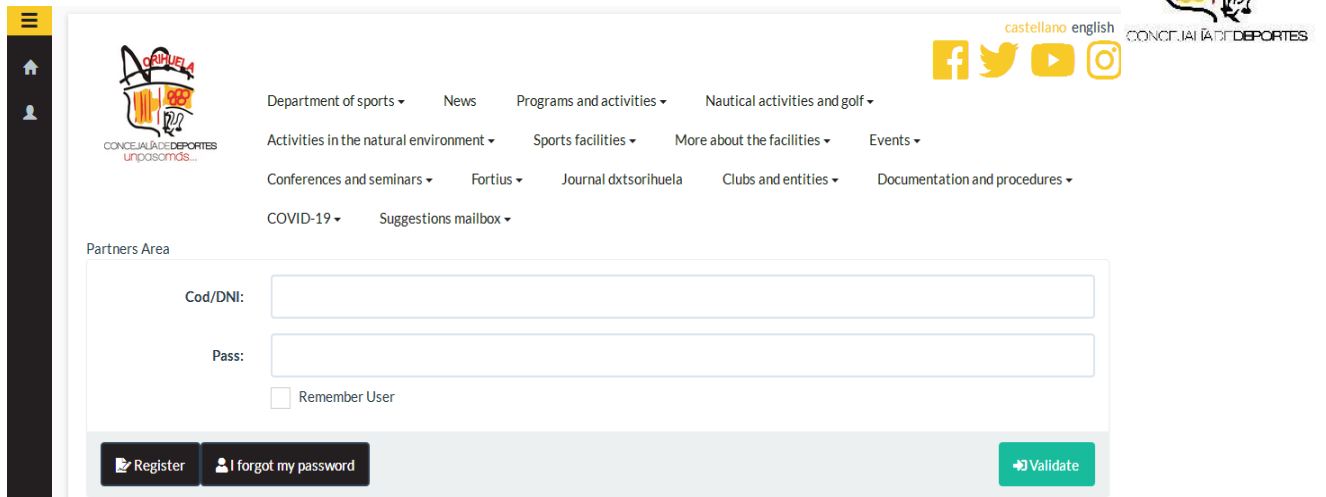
castellano english

CONCEJALÍA DE DEPORTES

ORIHUELA
CONCEJALÍA DE DEPORTES
unpasomás...

Department of sports ▾ News Programs and activities ▾ Nautical activities and golf ▾
Activities in the natural environment ▾ Sports facilities ▾ More about the facilities ▾ Events ▾
Conferences and seminars ▾ Fortius ▾ Journal dxtsorihuela Clubs and entities ▾ Documentation and procedures ▾
COVID-19 ▾ Suggestions mailbox ▾

Partners Area

Cod/DNI:

Pass:

Remember User

Register I forgot my password Validate